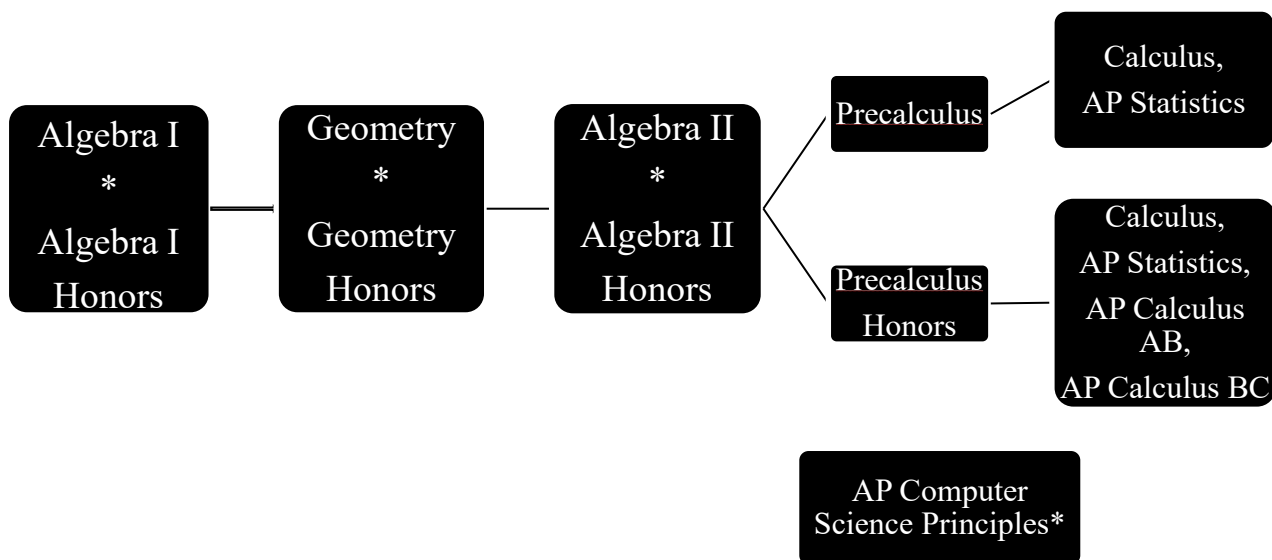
Algebra I
*
Algebra I Honors

Geometry
*
Geometry Honors

Algebra II
*
Algebra II Honors

Precalculus

Calculus,
AP Statistics

Precalculus Honors

Calculus,
AP Statistics,
AP Calculus AB,
AP Calculus BC

AP Computer Science Principles*